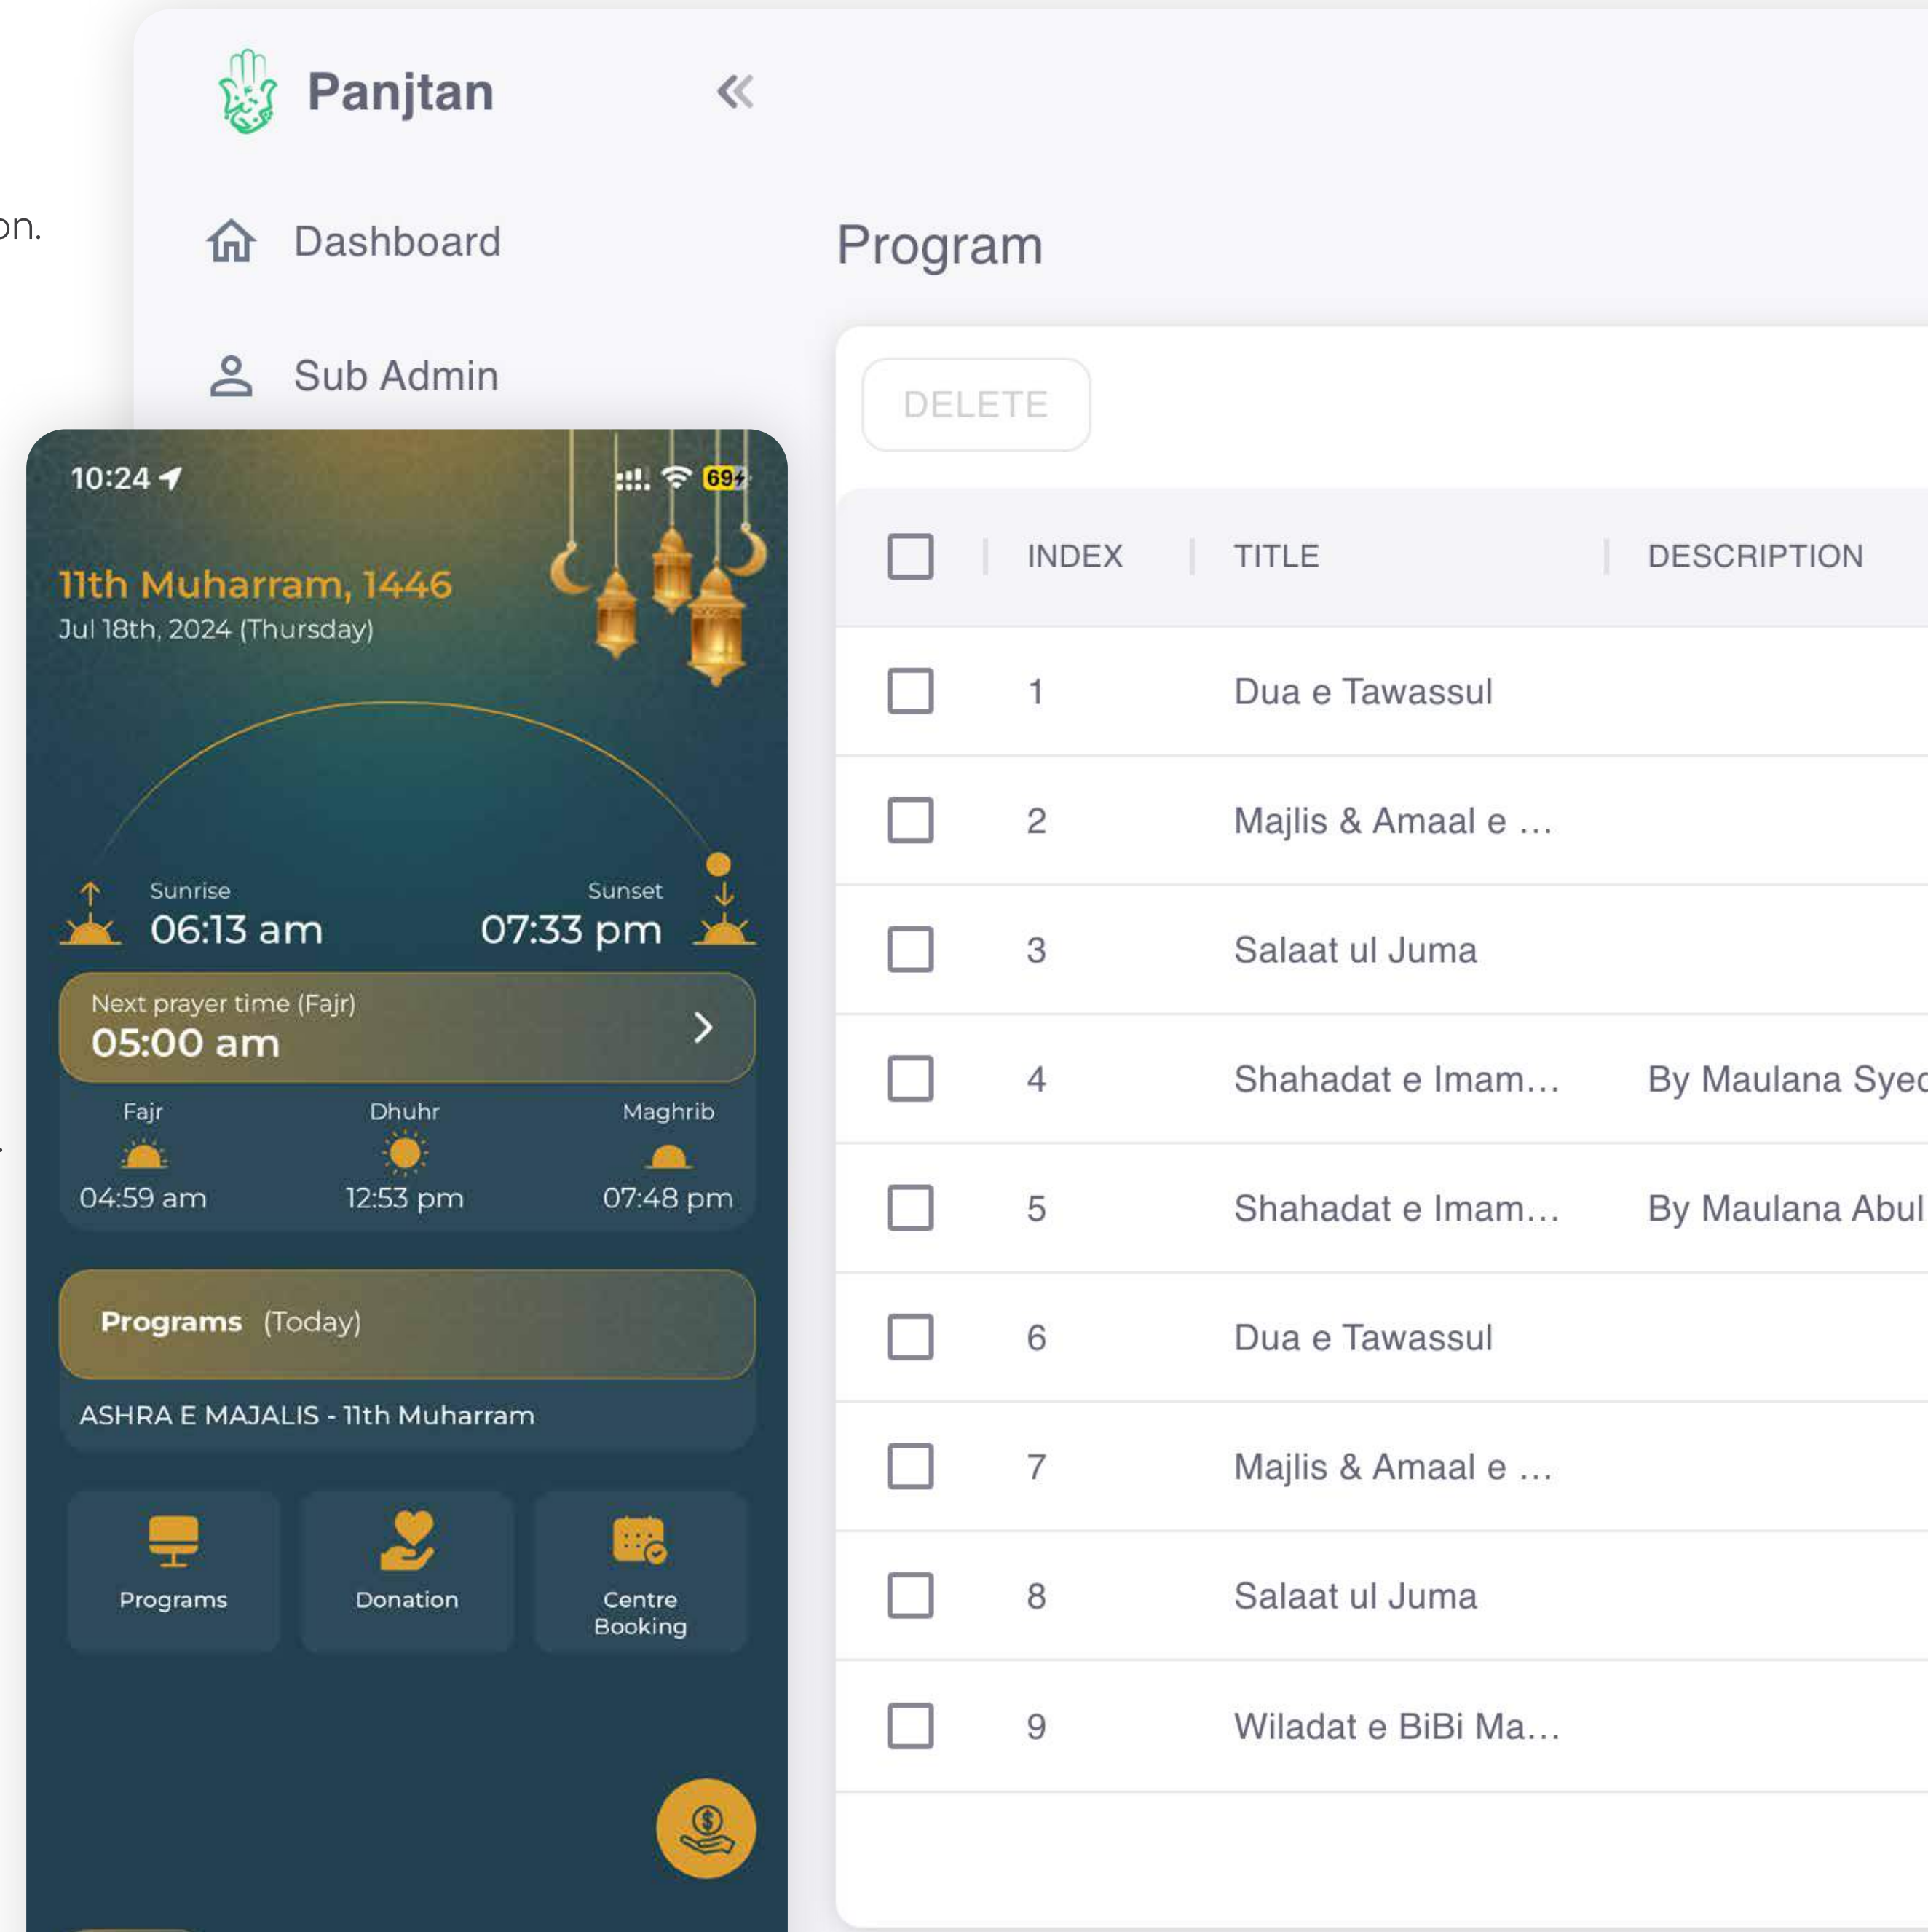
on.

Panjtan

Dashboard

Sub Admin

Program

DELETE

| | INDEX | TITLE | DESCRIPTION |
|---|---|---|---|
| | 1 | Dua e Tawassul | |
| | 2 | Majlis & Amaal e … | |
| | 3 | Salaat ul Juma | |
| | 4 | Shahadat e Imam… | By Maulana Syec |
| | 5 | Shahadat e Imam… | By Maulana Abul |
| | 6 | Dua e Tawassul | |
| | 7 | Majlis & Amaal e … | |
| | 8 | Salaat ul Juma | |
| | 9 | Wiladat e BiBi Ma… | |

10:24

69

11th Muharram, 1446
Jul 18th, 2024 (Thursday)

Sunrise
06:13 am

Sunset
07:33 pm

Next prayer time (Fajr)
05:00 am

Fajr
04:59 am

Dhuhr
12:53 pm

Maghrib
07:48 pm

Programs (Today)

ASHRA E MAJALIS - 11th Muharram

Programs

Donation

Centre Booking